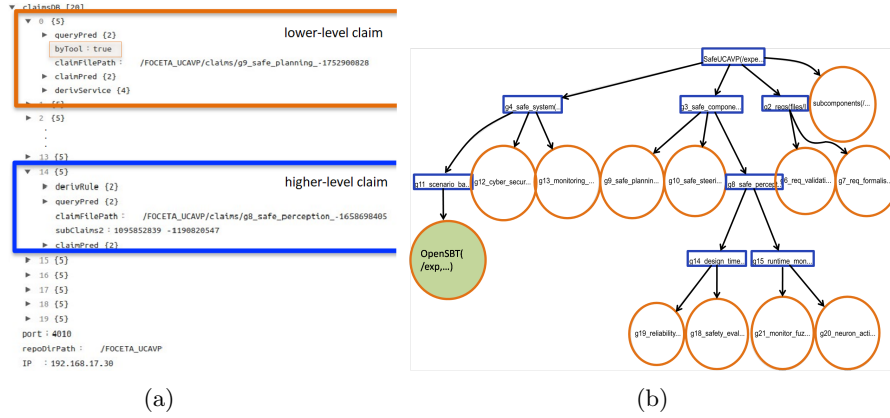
▼ claimsDB [20]
▼ 0 {5}
▶ queryPred {2}
byTool : true
claimFilePath : /FOCETA_UCAVP/claims/g9_safe_planning_-1752900828
▶ claimPred {2}
▶ derivService {4}
▶ 1 {5}
▶ 2 {5}
.
.
.
▶ 13 {5}
▼ 14 {5}
▶ derivRule {2}
▶ queryPred {2}
claimFilePath : /FOCETA_UCAVP/claims/g8_safe_perception_-1658698405
subClaims2 : 1095852839 -1190820547
▶ claimPred {2}
▶ 15 {5}
▶ 16 {5}
▶ 17 {5}
▶ 18 {5}
▶ 19 {5}
port : 4010
repoDirPath : /FOCETA_UCAVP
IP : 192.168.17.30

lower-level claim

higher-level claim

(a)

SafeUCAVP(/expe...
g4_safe_system(...
g3_safe_compone...
g2_reqs(files)
subcomponents(/...
g11_scenario_ba...
g12_cyber_secur...
g13_monitoring_...
g9_safe_plannin...
g10_safe_steeri...
g8_safe_percept...
g6_req_validati...
g7_req_formalis...
OpenSBT(/exp,...)
g14_design_time...
g15_runtime_mon...
g19_reliability...
g18_safety_eval...
g21_monitor_fuz...
g20_neuron_acti...

(b)